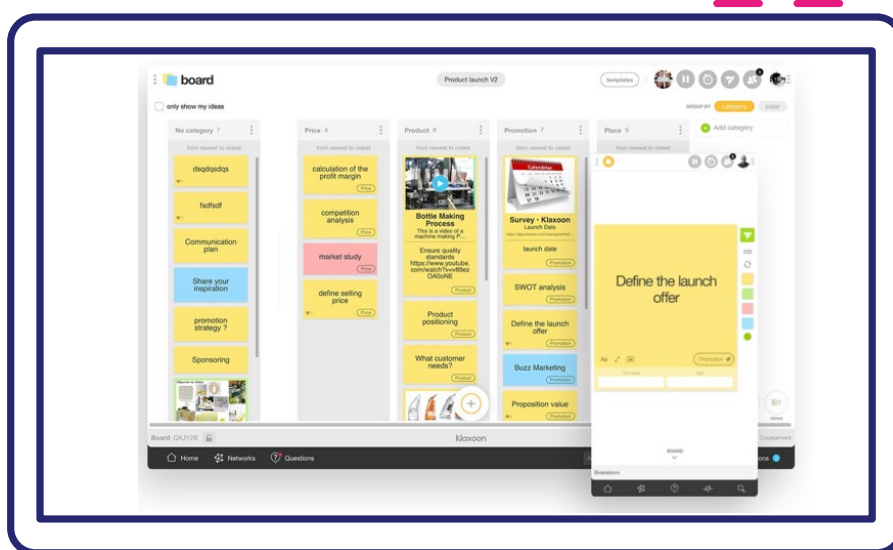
board

Product launch V2

templates

only show my ideas

GROUP BY category color

No category 7

Price 4

Product 8

Promotion 7

Place 5

Add category

from newest to oldest

dsqdqsdqs

fsdfsdf

Communication plan

Share your inspiration

promotion strategy ?

Sponsoring

calculation of the profit margin

Price

competition analysis

Price

market study

Price

define selling price

Price

Bottle Making Process

This is a video of a machine making P...

Ensure quality standards https://www.youtube.com/watch?v=v89ezOA0oNE

Product

Product positioning

Product

What customer needs?

Product

Survey - Klaxoon

Launch Date

launch date

Promotion

SWOT analysis

Promotion

Define the launch offer

Promotion

Buzz Marketing

Promotion

Proposition value

Promotion

Define the launch offer

Promotion

BOARD

Brainstorm

views

Board QXJY2B

klaxoon

Home

Networks

Questions